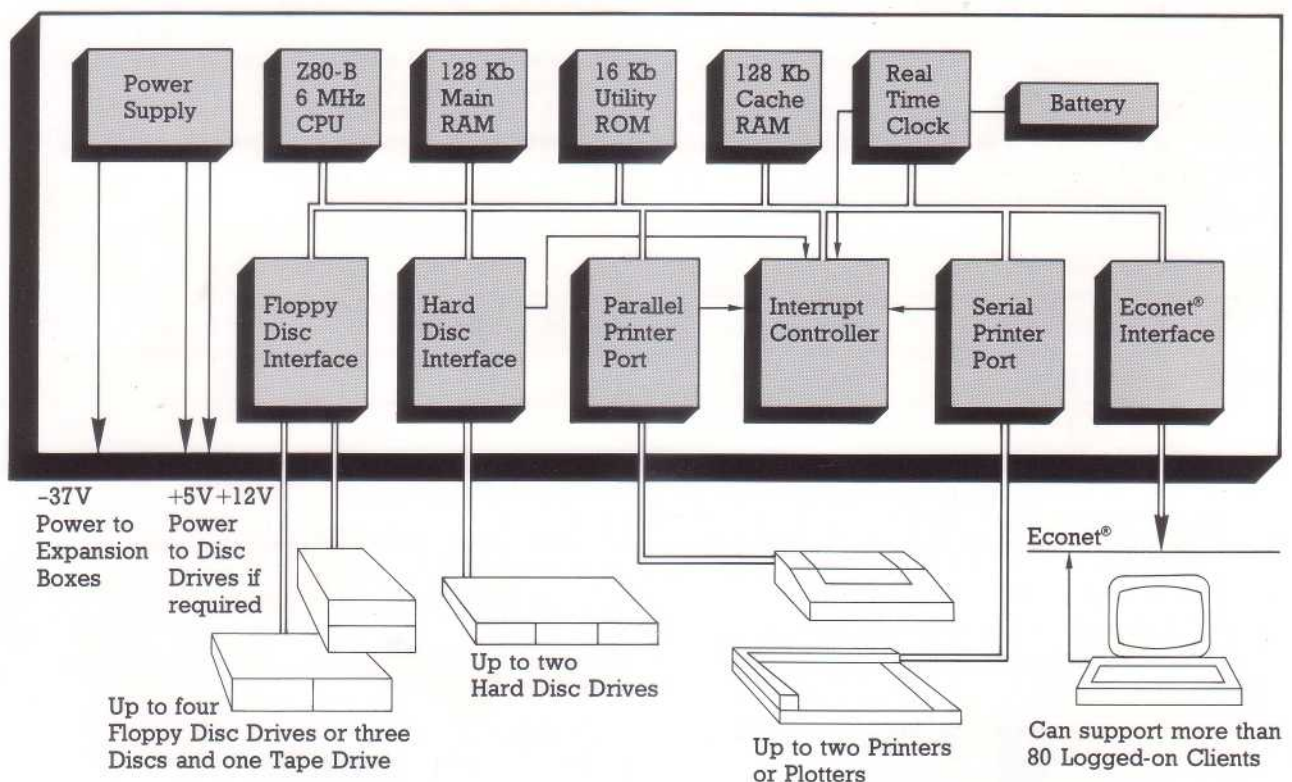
Power Supply

Z80-B 6 MHz CPU

128 Kb Main RAM

16 Kb Utility ROM

128 Kb Cache RAM

Real Time Clock

Battery

Floppy Disc Interface

Hard Disc Interface

Parallel Printer Port

Interrupt Controller

Serial Printer Port

Econet® Interface

-37V Power to Expansion Boxes

+5V+12V Power to Disc Drives if required

Econet®

Up to four Floppy Disc Drives or three Discs and one Tape Drive

Up to two Hard Disc Drives

Up to two Printers or Plotters

Can support more than 80 Logged-on Clients